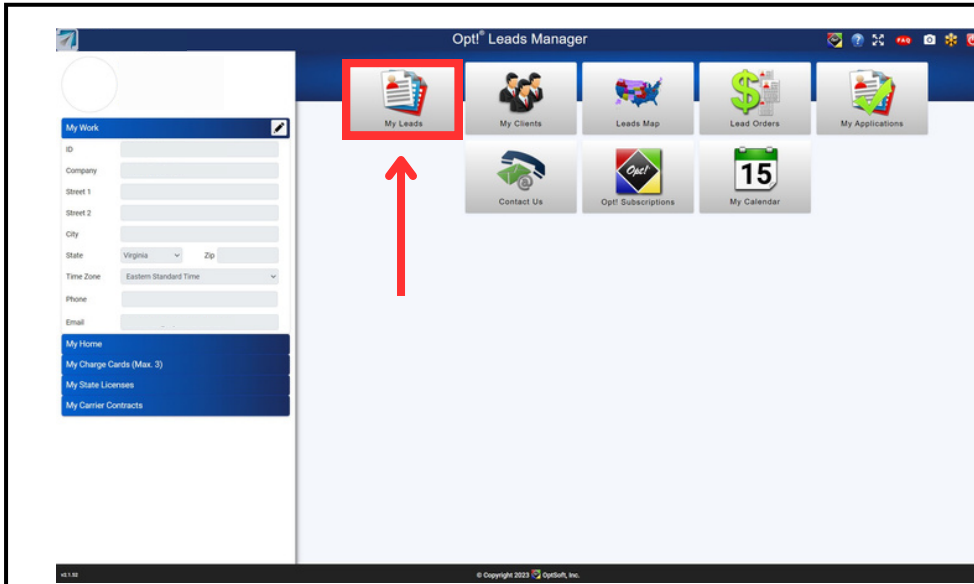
Opt!® Leads Manager

FAQ

My Work
ID
Company
Street 1
Street 2
City
State Virginia Zip
Time Zone Eastern Standard Time
Phone
Email
My Home
My Charge Cards (Max. 3)
My State Licenses
My Carrier Contracts

My Leads
My Clients
Leads Map
Lead Orders
My Applications
Contact Us
Opt!
Opt! Subscriptions
15
My Calendar

v3.1.92
© Copyright 2023 OptSoft, Inc.